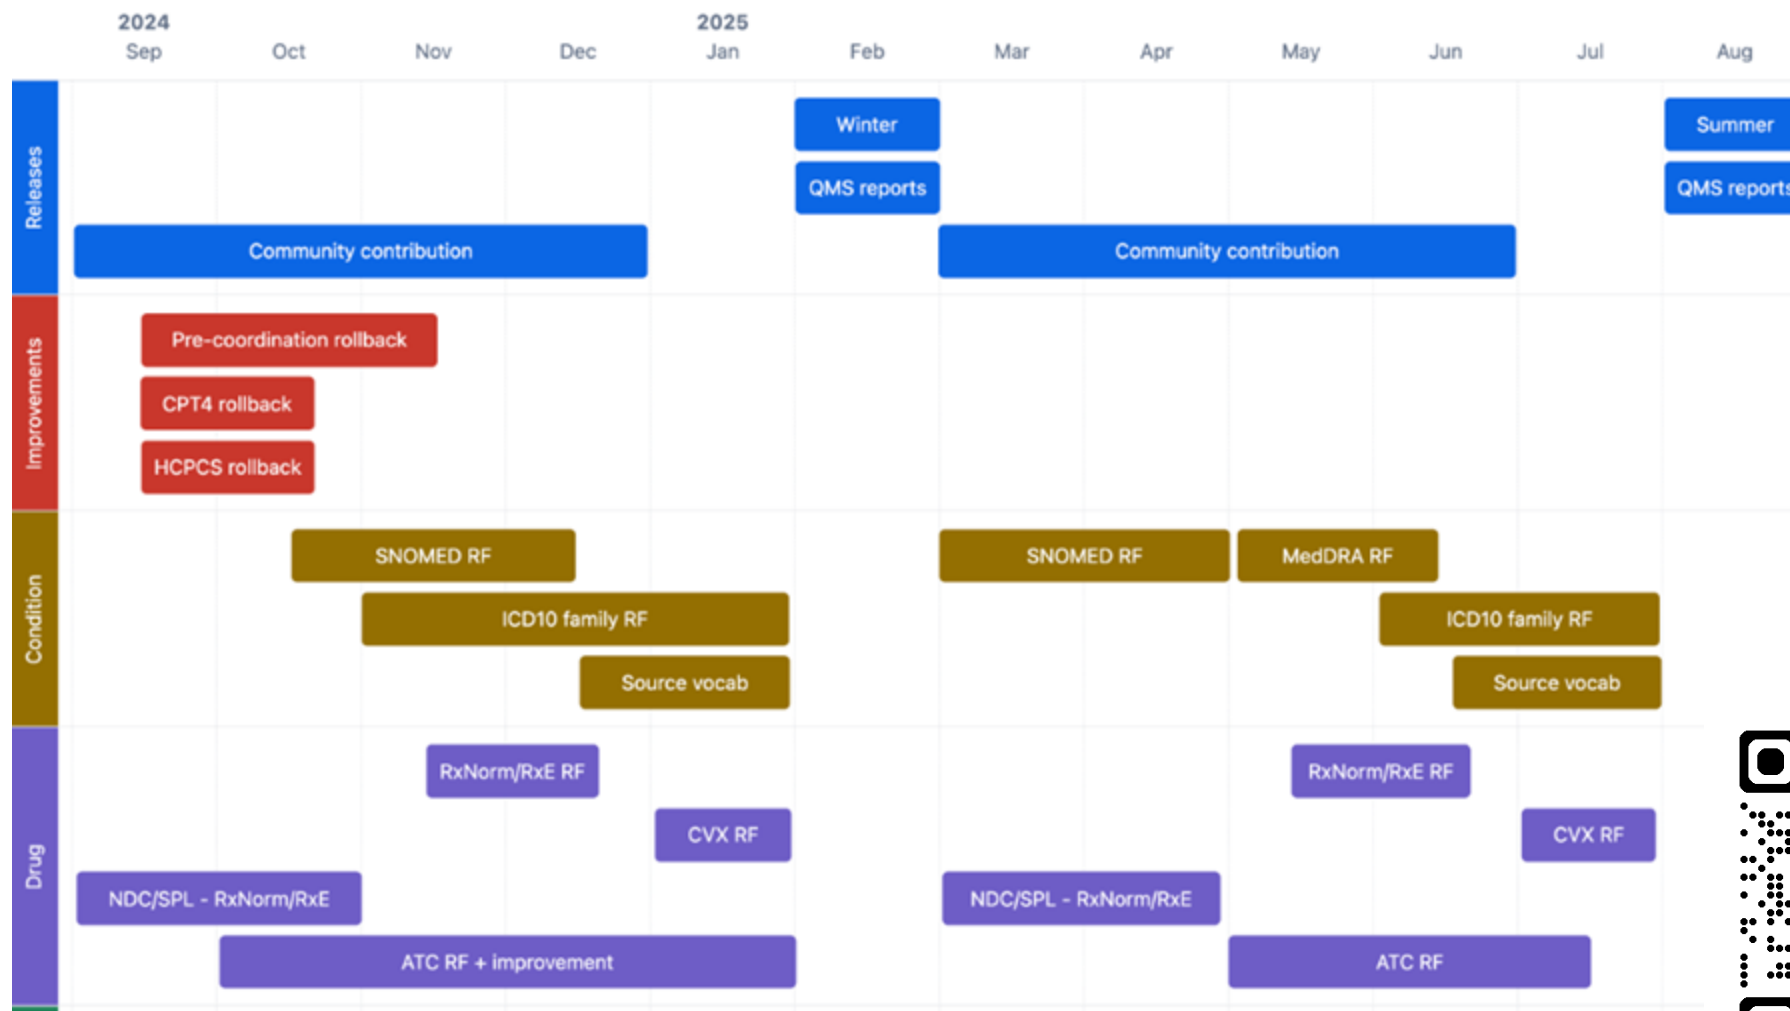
2024 Sep | Oct | Nov | Dec | 2025 Jan | Feb | Mar | Apr | May | Jun | Jul | Aug

Releases
Winter
Summer
QMS reports
QMS reports
Community contribution
Community contribution

Improvements
Pre-coordination rollback
CPT4 rollback
HCPCS rollback

Condition
SNOMED RF
SNOMED RF
MedDRA RF
ICD10 family RF
ICD10 family RF
Source vocab
Source vocab

Drug
RxNorm/RxE RF
RxNorm/RxE RF
CVX RF
CVX RF
NDC/SPL - RxNorm/RxE
NDC/SPL - RxNorm/RxE
ATC RF + improvement
ATC RF